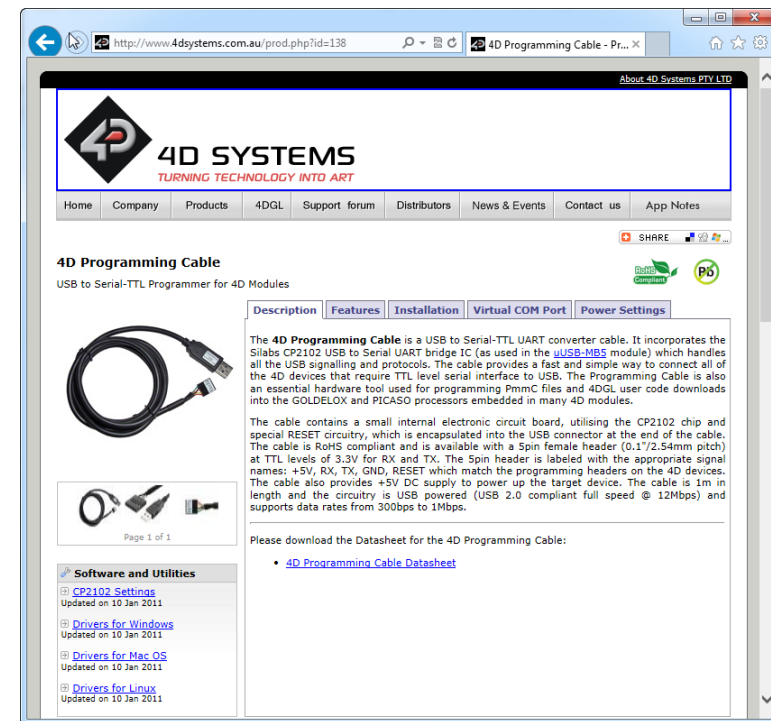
http://www.4dsystems.com.au/prod.php?id=138

4D Programming Cable - Pr... ×

About 4D Systems PTY LTD

4D SYSTEMS
TURNING TECHNOLOGY INTO ART

Home | Company | Products | 4DGL | Support forum | Distributors | News & Events | Contact us | App Notes

SHARE

4D Programming Cable
USB to Serial-TTL Programmer for 4D Modules

RoHS Compliant

Pb

Description | Features | Installation | Virtual COM Port | Power Settings

The **4D Programming Cable** is a USB to Serial-TTL UART converter cable. It incorporates the Silabs CP2102 USB to Serial UART bridge IC (as used in the uUSB-MB5 module) which handles all the USB signalling and protocols. The cable provides a fast and simple way to connect all of the 4D devices that require TTL level serial interface to USB. The Programming Cable is also an essential hardware tool used for programming PmmC files and 4DGL user code downloads into the GOLDELOX and PICASO processors embedded in many 4D modules.

The cable contains a small internal electronic circuit board, utilising the CP2102 chip and special RESET circuitry, which is encapsulated into the USB connector at the end of the cable. The cable is RoHS compliant and is available with a 5pin female header (0.1"/2.54mm pitch) at TTL levels of 3.3V for RX and TX. The 5pin header is labeled with the appropriate signal names: +5V, RX, TX, GND, RESET which match the programming headers on the 4D devices. The cable also provides +5V DC supply to power up the target device. The cable is 1m in length and the circuitry is USB powered (USB 2.0 compliant full speed @ 12Mbps) and supports data rates from 300bps to 1Mbps.

Please download the Datasheet for the 4D Programming Cable:

• 4D Programming Cable Datasheet

Page 1 of 1

Software and Utilities

CP2102 Settings
Updated on 10 Jan 2011

Drivers for Windows
Updated on 10 Jan 2011

Drivers for Mac OS
Updated on 10 Jan 2011

Drivers for Linux
Updated on 10 Jan 2011